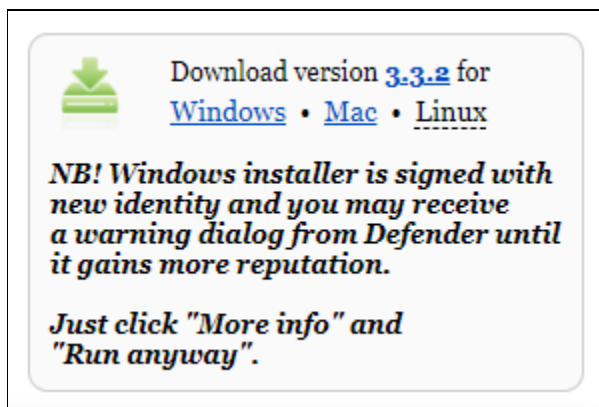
Download version 3.3.2 for Windows • Mac • Linux

NB! Windows installer is signed with new identity and you may receive a warning dialog from Defender until it gains more reputation.

Just click "More info" and "Run anyway".